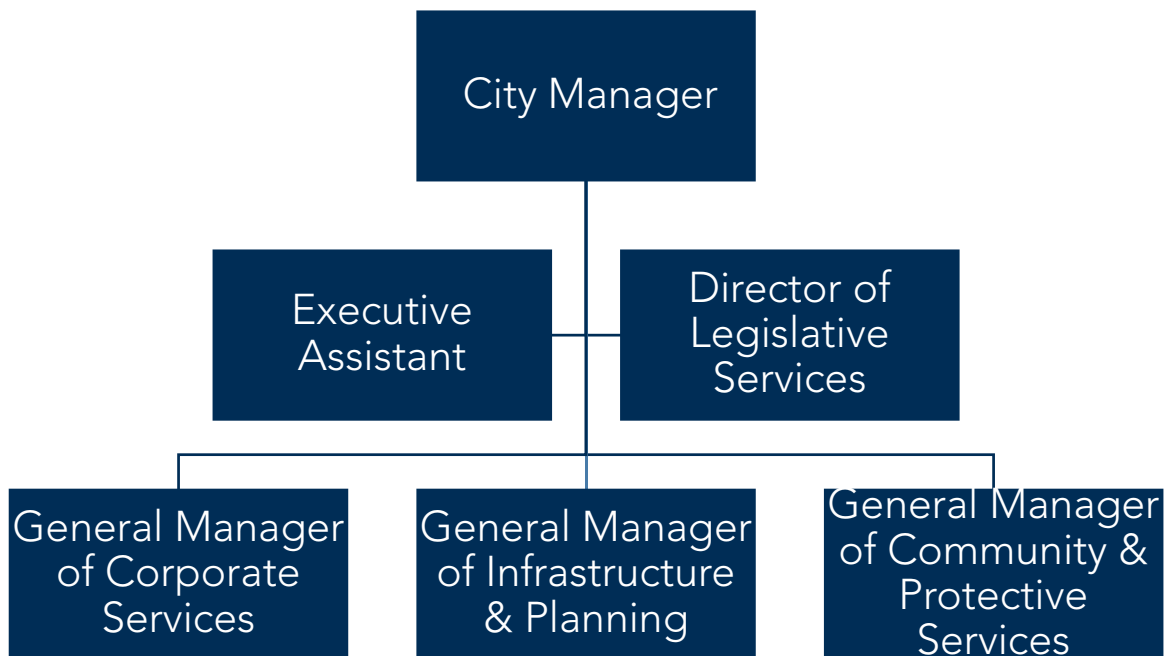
City Manager

Executive Assistant

Director of Legislative Services

General Manager of Corporate Services

General Manager of Infrastructure & Planning

General Manager of Community & Protective Services